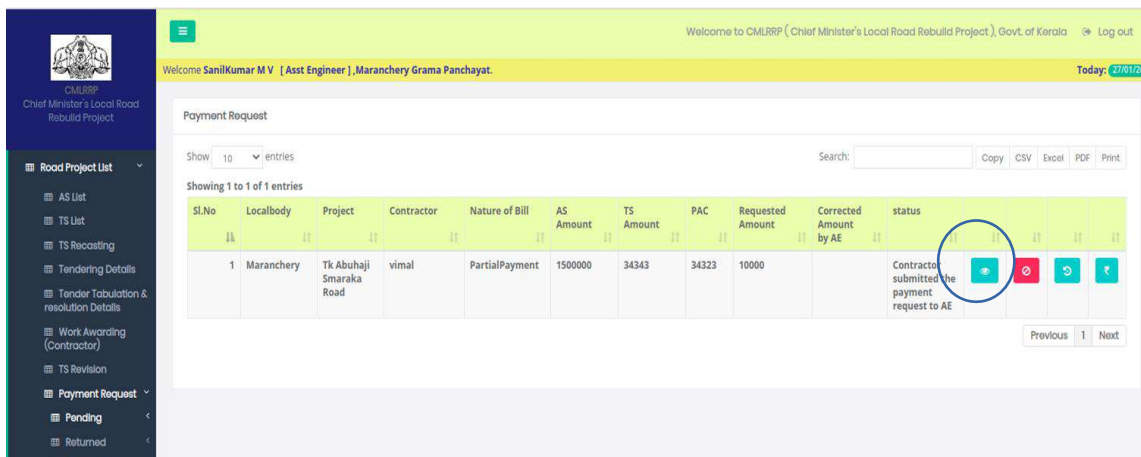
CMLRRP
Chief Minister's Local Road Rebuild Project

Road Project List
AS List
TS List
TS Recasting
Tendering Details
Tender Tabulation & resolution Details
Work Awarding (Contractor)
TS Revision
Payment Request
Pending
Returned

Welcome to CMLRRP ( Chief Minister's Local Road Rebuild Project ), Govt. of Kerala  Log out

Welcome SanilKumar M V [ Asst Engineer ] ,Maranchery Grama Panchayat.

Today: 27/01/2

Payment Request

Show 10 entries

Search:

Copy CSV Excel PDF Print

Showing 1 to 1 of 1 entries

| Sl.No | Localbody | Project | Contractor | Nature of Bill | AS Amount | TS Amount | PAC | Requested Amount | Corrected Amount by AE | status | | | | |
|---|---|---|---|---|---|---|---|---|---|---|---|---|---|---|
| 1 | Maranchery | Tk Abuhaji Smaraka Road | vimal | PartialPayment | 1500000 | 34343 | 34323 | 10000 | | Contractor submitted the payment request to AE | | | | ₹ |

Previous 1 Next